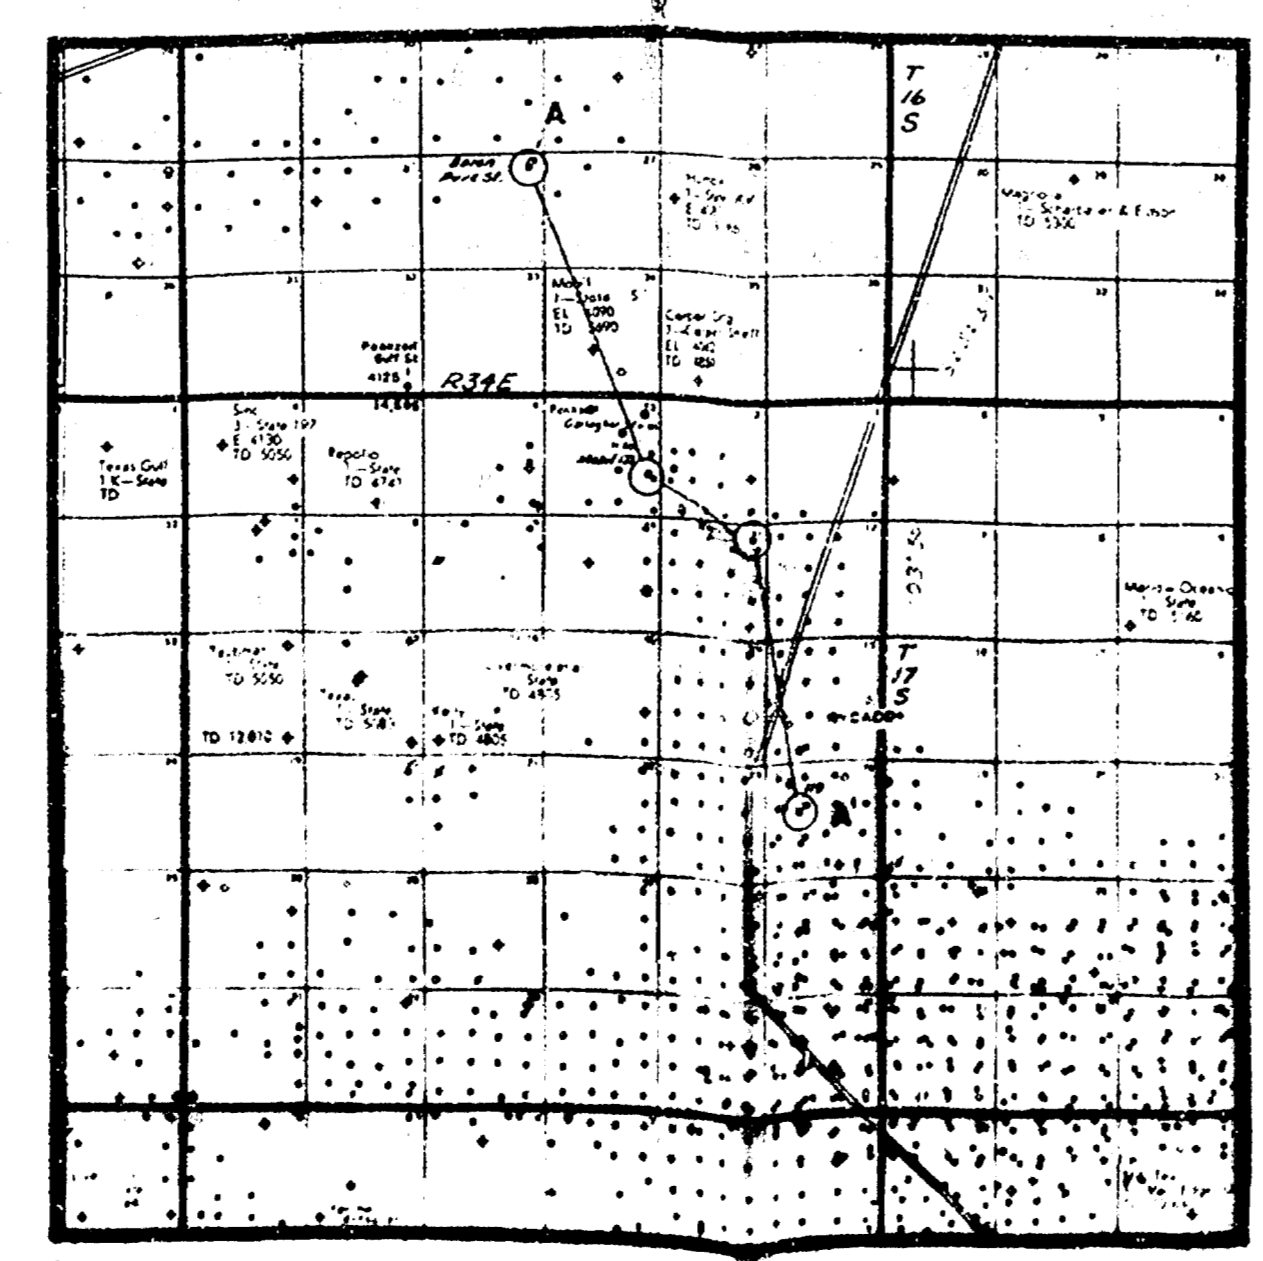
A

T
16
S

Baron
Pure St.

Magnolia
Schattaler & Eilson
TD 5300

Mobil
1-State
EL 4090
TD 5690

Carper Drlg
1-Caper Shell
EL 4142
TD 1251

Pennzoil
Gulf St.
4125
14,846

R34E

Sinc
3-State 197
E 4130
TD 5050

Repolio
1-State
TD 4741

Texas Gulf
1 K-State
TD

Pennzoil
Mobil

Marine Oceanic
State
TD 5160

T
17
S

TD 5050

Texas
1-State
TD 5181

Kelly
1-State
TD 4805

State
TD 4975

TD 12,810

CADD

A